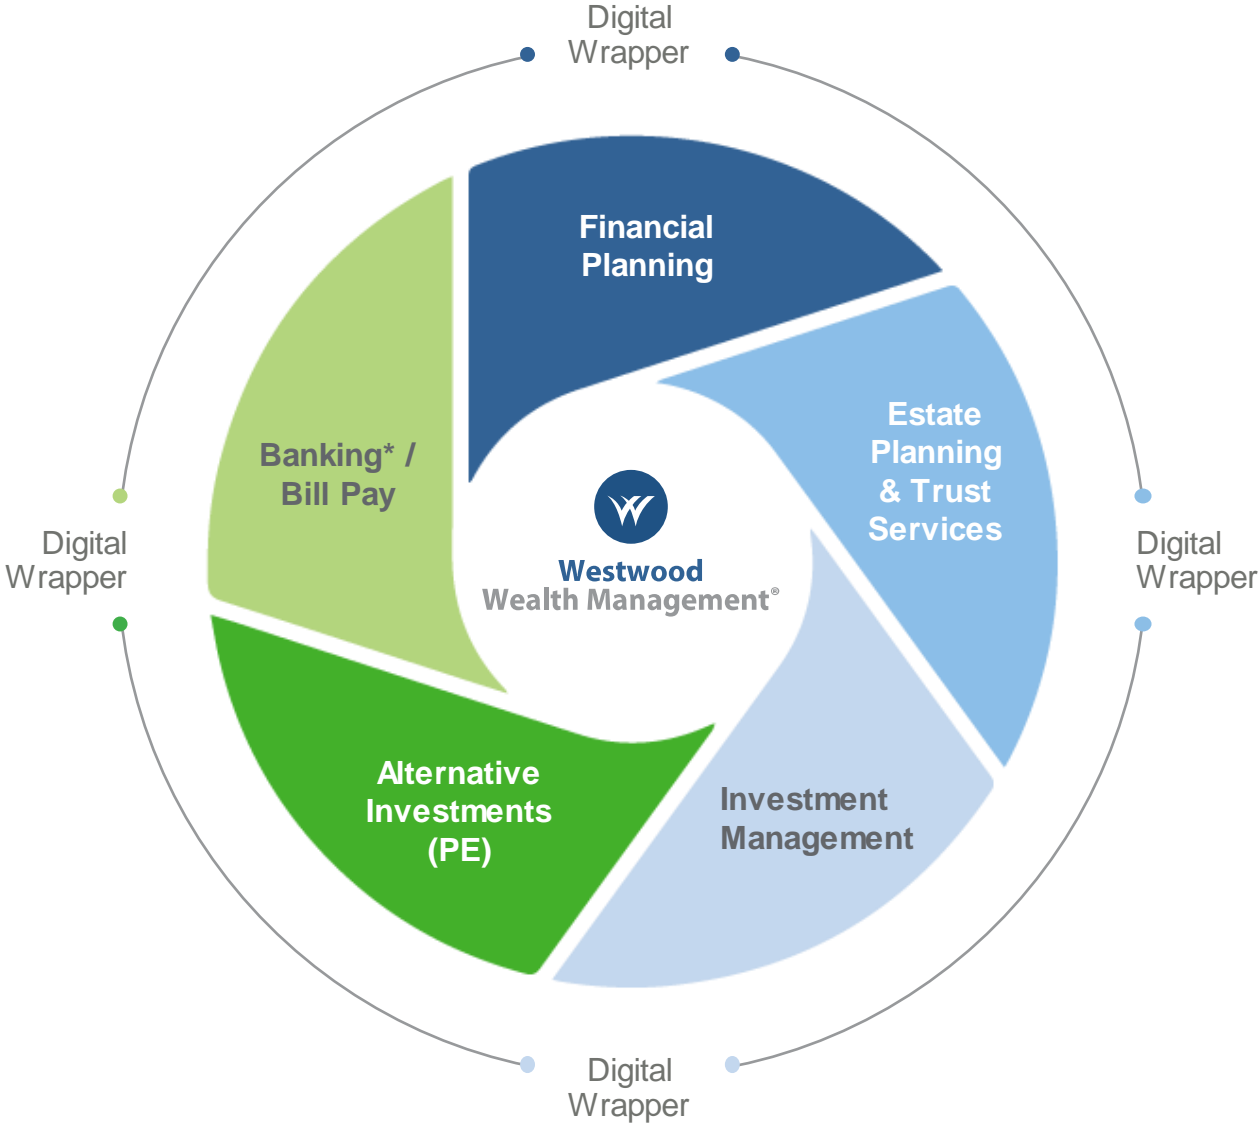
Digital Wrapper

Financial Planning

Banking* / Bill Pay

Estate Planning & Trust Services

Digital Wrapper

Westwood Wealth Management®

Digital Wrapper

Alternative Investments (PE)

Investment Management

Digital Wrapper